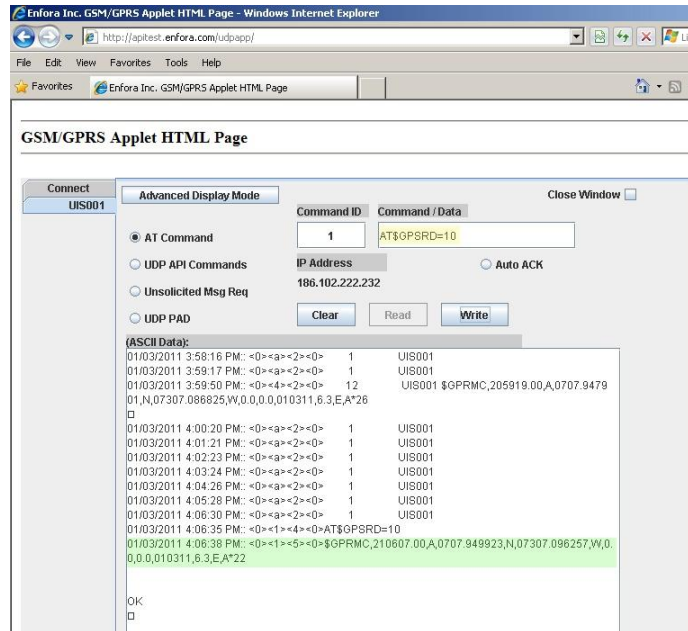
Enfora Inc. GSM/GPRS Applet HTML Page - Windows Internet Explorer

http://apitest.enfora.com/udpapp/

File Edit View Favorites Tools Help

Favorites Enfora Inc. GSM/GPRS Applet HTML Page

GSM/GPRS Applet HTML Page

Connect
UIS001

Advanced Display Mode

Close Window

Command ID Command / Data

AT Command 1 AT$GPSRD=10

UDP API Commands IP Address Auto ACK

186.102.222.232

Unsolicited Msg Req

UDP PAD Clear Read Write

(ASCII Data):
01/03/2011 3:58:16 PM:: <0><a><2><0> 1 UIS001
01/03/2011 3:59:17 PM:: <0><a><2><0> 1 UIS001
01/03/2011 3:59:50 PM:: <0><4><2><0> 12 UIS001 $GPRMC,205919.00,A,0707.947901,N,07307.086825,W,0.0,0.0,010311,6.3,E,A*26
□
01/03/2011 4:00:20 PM:: <0><a><2><0> 1 UIS001
01/03/2011 4:01:21 PM:: <0><a><2><0> 1 UIS001
01/03/2011 4:02:23 PM:: <0><a><2><0> 1 UIS001
01/03/2011 4:03:24 PM:: <0><a><2><0> 1 UIS001
01/03/2011 4:04:26 PM:: <0><a><2><0> 1 UIS001
01/03/2011 4:05:28 PM:: <0><a><2><0> 1 UIS001
01/03/2011 4:06:30 PM:: <0><a><2><0> 1 UIS001
01/03/2011 4:06:35 PM:: <0><1><4><0>AT$GPSRD=10
01/03/2011 4:06:38 PM:: <0><1><5><0>$GPRMC,210607.00,A,0707.949923,N,07307.096257,W,0.0,0.0,010311,6.3,E,A*22

OK
□